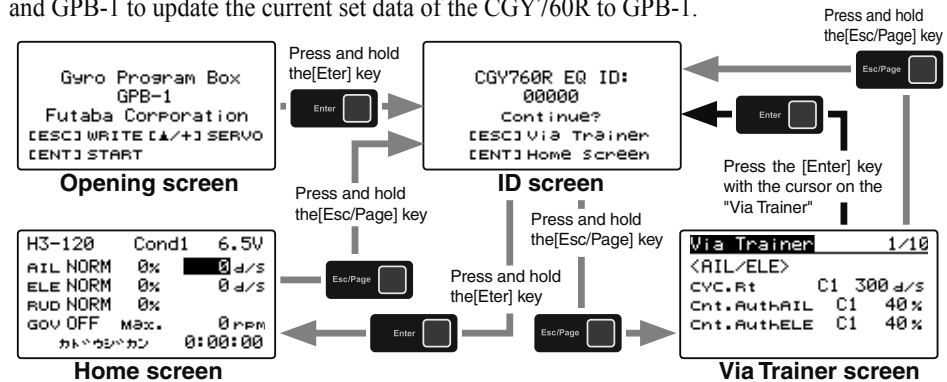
and GPB-1 to update the current set data of the CGY760R to GPB-1.

Press and hold the[Esc/Page] key

Esc/Page

Gyro Program Box
GPB-1
Futaba Corporation
[ESC] WRITE [▲/+] SERVO
[ENT] START

Opening screen

Press and hold the[Eter] key

Enter

CGY760R EQ ID:
00000
Continue?
[ESC] Via Trainer
[ENT] Home Screen

ID screen

Enter

Press the [Enter] key with the cursor on the "Via Trainer"

Press and hold the[Esc/Page] key

Press and hold the[Esc/Page] key

H3-120 Cond1 6.5V
AIL NORM 0% 0d/s
ELE NORM 0% 0d/s
RUD NORM 0%
GOV OFF Max. 0rpm
カトウシカン 0:00:00

Home screen

Esc/Page

Press and hold the[Eter] key

Enter

Esc/Page

Via Trainer 1/10
<AIL/ELE>
CYC.Rt C1 300d/s
Cnt.AuthAIL C1 40%
Cnt.AuthELE C1 40%

Via Trainer screen